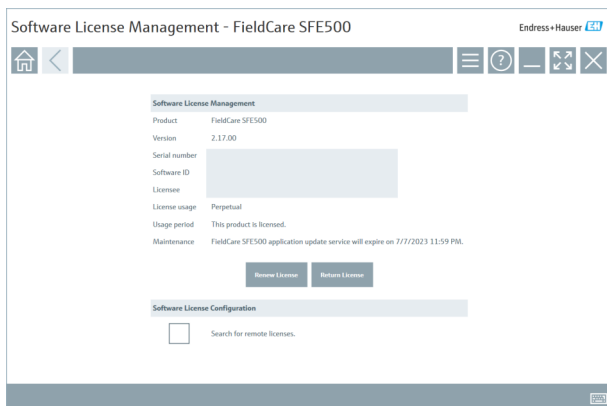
Software License Management - FieldCare SFE500

Endress+Hauser

Software License Management

| | |
|---|---|
| Product | FieldCare SFE500 |
| Version | 2.17.00 |
| Serial number | |
| Software ID | |
| Licensee | |
| License usage | Perpetual |
| Usage period | This product is licensed. |
| Maintenance | FieldCare SFE500 application update service will expire on 7/7/2023 11:59 PM. |

Renew License

Return License

Software License Configuration

Search for remote licenses.